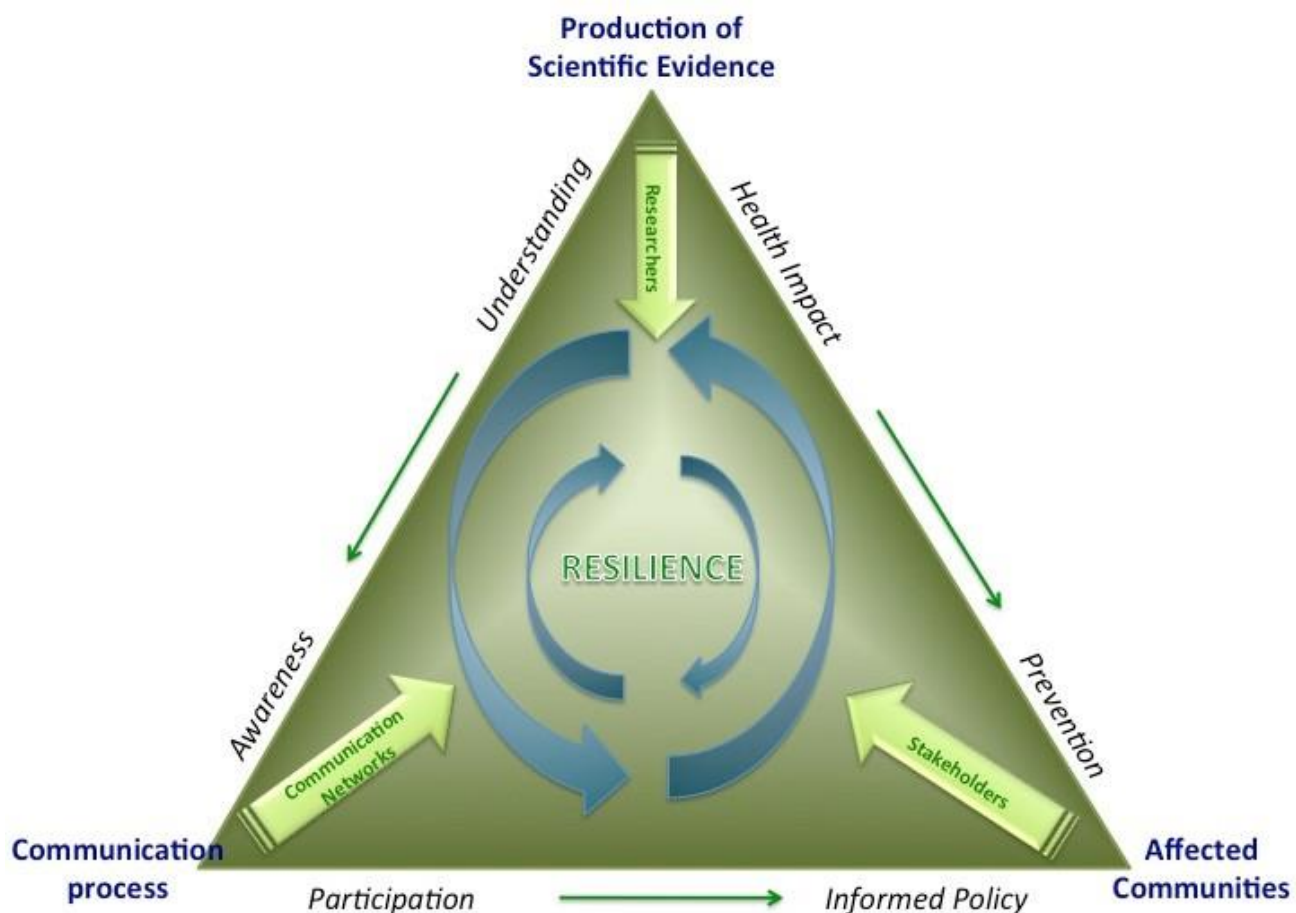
Production of Scientific Evidence

Understanding

Researchers

Health Impact

RESILIENCE

Awareness

Communication Networks

Prevention

Stakeholders

Communication process

Participation

Informed Policy

Affected Communities